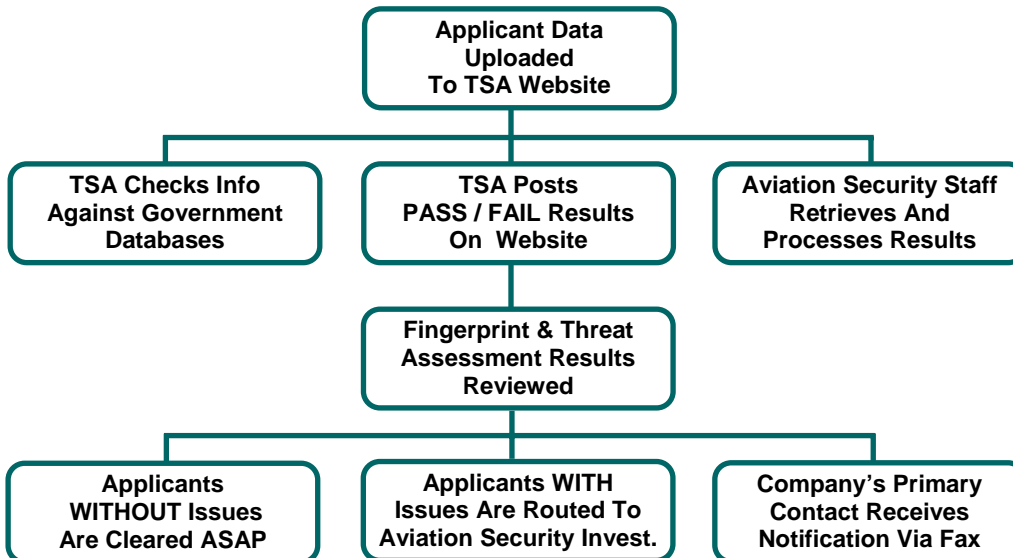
Applicant Data Uploaded To TSA Website

TSA Checks Info Against Government Databases

TSA Posts PASS / FAIL Results On Website

Aviation Security Staff Retrieves And Processes Results

Fingerprint & Threat Assessment Results Reviewed

Applicants WITHOUT Issues Are Cleared ASAP

Applicants WITH Issues Are Routed To Aviation Security Invest.

Company's Primary Contact Receives Notification Via Fax